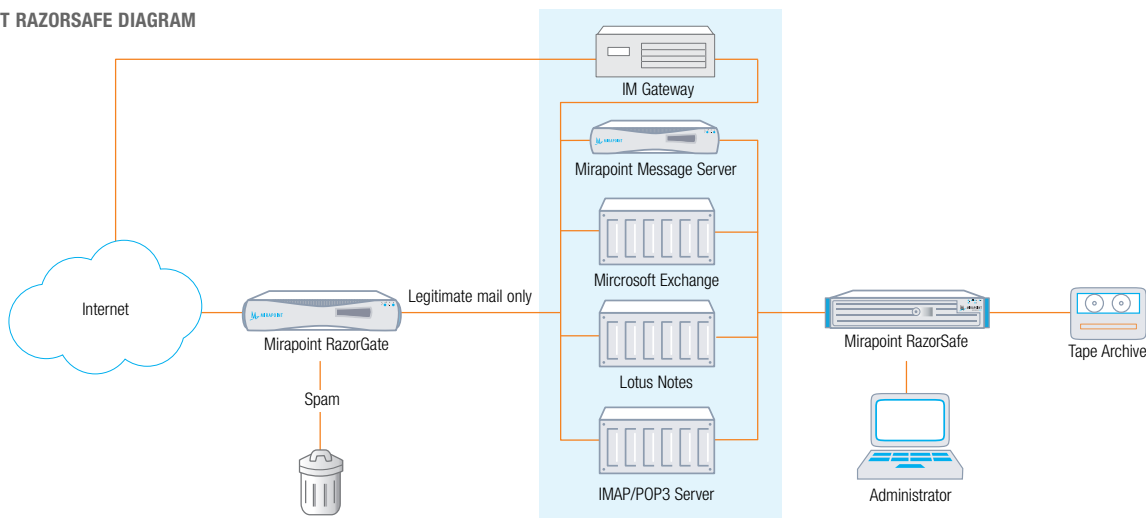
T RAZORSAFE DIAGRAM

IM Gateway

Mirapoint Message Server

Mircrosoft Exchange

Internet

Legitimate mail only

Mirapoint RazorGate

Lotus Notes

Mirapoint RazorSafe

Tape Archive

Spam

IMAP/POP3 Server

Administrator